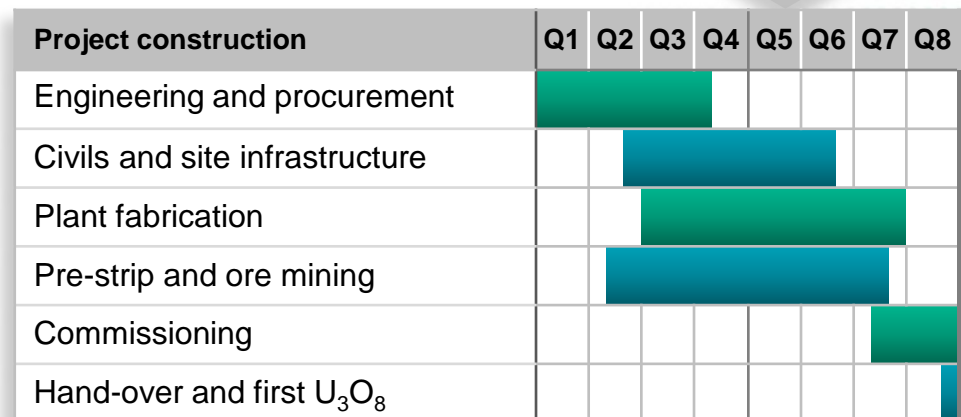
| Project construction | Q1 | Q2 | Q3 | Q4 | Q5 | Q6 | Q7 | Q8 |
|---|---|---|---|---|---|---|---|---|
| Engineering and procurement | | | | | | | | |
| Civils and site infrastructure | | | | | | | | |
| Plant fabrication | | | | | | | | |
| Pre-strip and ore mining | | | | | | | | |
| Commissioning | | | | | | | | |
| Hand-over and first $U_3O_8$ | | | | | | | | |